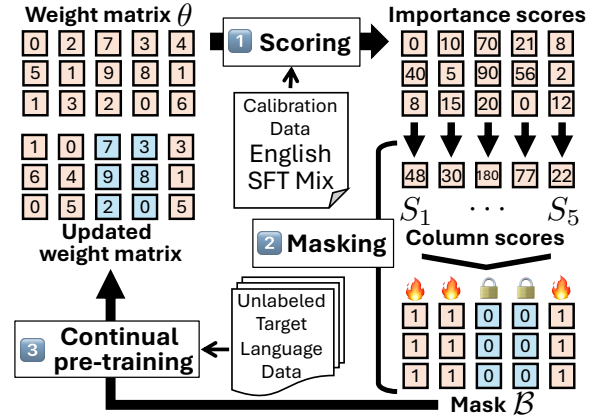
Weight matrix $\theta$

| | | | | |
|---|---|---|---|---|
| 0 | 2 | 7 | 3 | 4 |
| 5 | 1 | 9 | 8 | 1 |
| 1 | 3 | 2 | 0 | 6 |

1 Scoring

Importance scores

| | | | | |
|---|---|---|---|---|
| 0 | 10 | 70 | 21 | 8 |
| 40 | 5 | 90 | 56 | 2 |
| 8 | 15 | 20 | 0 | 12 |

Calibration Data English SFT Mix

| | | | | |
|---|---|---|---|---|
| 1 | 0 | 7 | 3 | 3 |
| 6 | 4 | 9 | 8 | 1 |
| 0 | 5 | 2 | 0 | 5 |

| | | | | |
|---|---|---|---|---|
| 48 | 30 | 180 | 77 | 22 |

$S_1$ $\cdots$ $S_5$

Updated weight matrix

2 Masking

Column scores

Unlabeled Target Language Data

3 Continual pre-training

| | | | | |
|---|---|---|---|---|
| 1 | 1 | 0 | 0 | 1 |
| 1 | 1 | 0 | 0 | 1 |
| 1 | 1 | 0 | 0 | 1 |

Mask $\mathcal{B}$